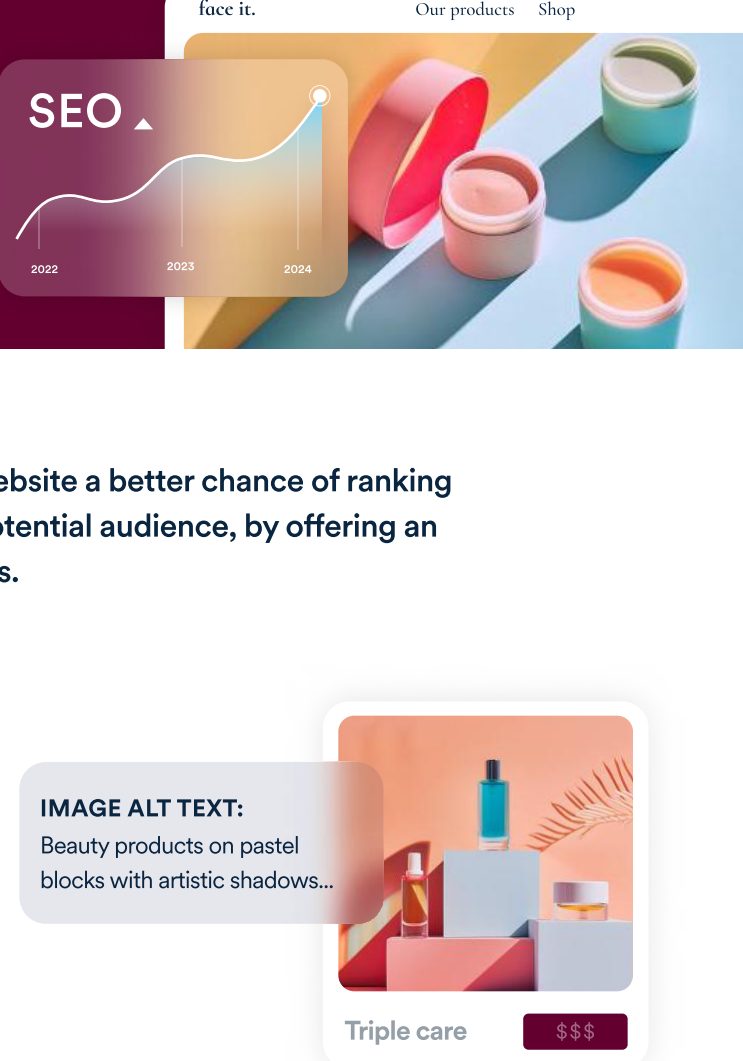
face it.

Our products Shop

SEO

2022

2023

2024

ebsite a better chance of ranking otential audience, by offering an s.

IMAGE ALT TEXT:

Beauty products on pastel blocks with artistic shadows...

Triple care

$$$